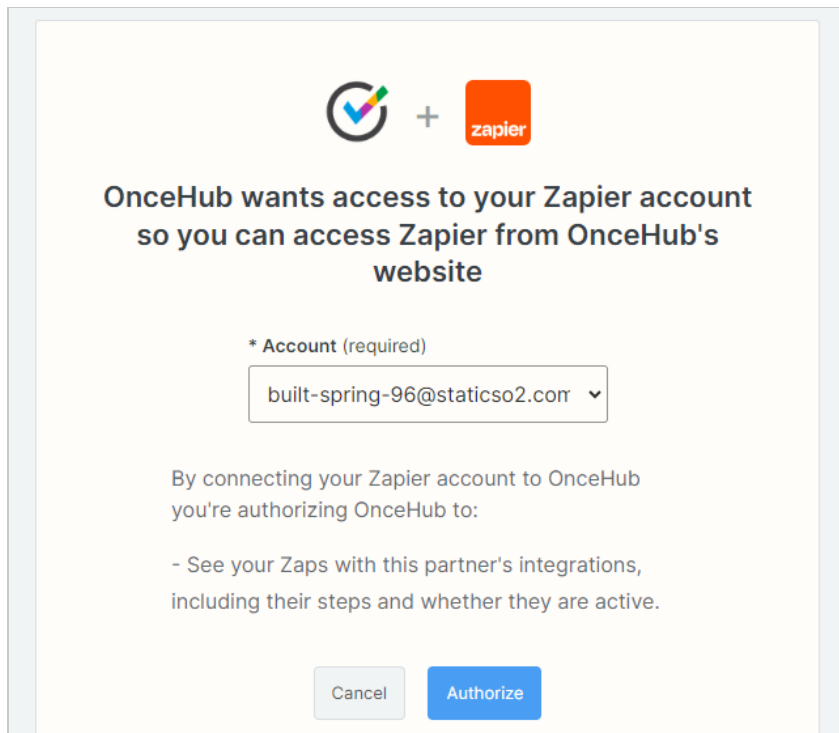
+ zapier

OnceHub wants access to your Zapier account so you can access Zapier from OnceHub's website

* Account (required)

built-spring-96@staticso2.com

By connecting your Zapier account to OnceHub you're authorizing OnceHub to:

- See your Zaps with this partner's integrations, including their steps and whether they are active.

Cancel Authorize